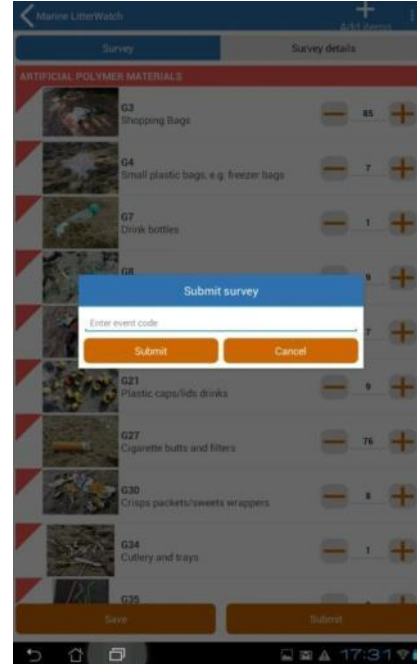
Marine LitterWatch

Add items

Survey

Survey details

ARTIFICIAL POLYMER MATERIALS

G3
Shopping Bags

85

G4
Small plastic bags, e.g. freezer bags

7

G7
Drink bottles

1

G8

9

Submit survey

Enter event code

Submit

Cancel

7

G21
Plastic caps/lids drinks

9

G27
Cigarette butts and filters

76

G30
Crisps packets/sweets wrappers

8

G34
Cutlery and trays

1

G35

Save

Submit

17:31